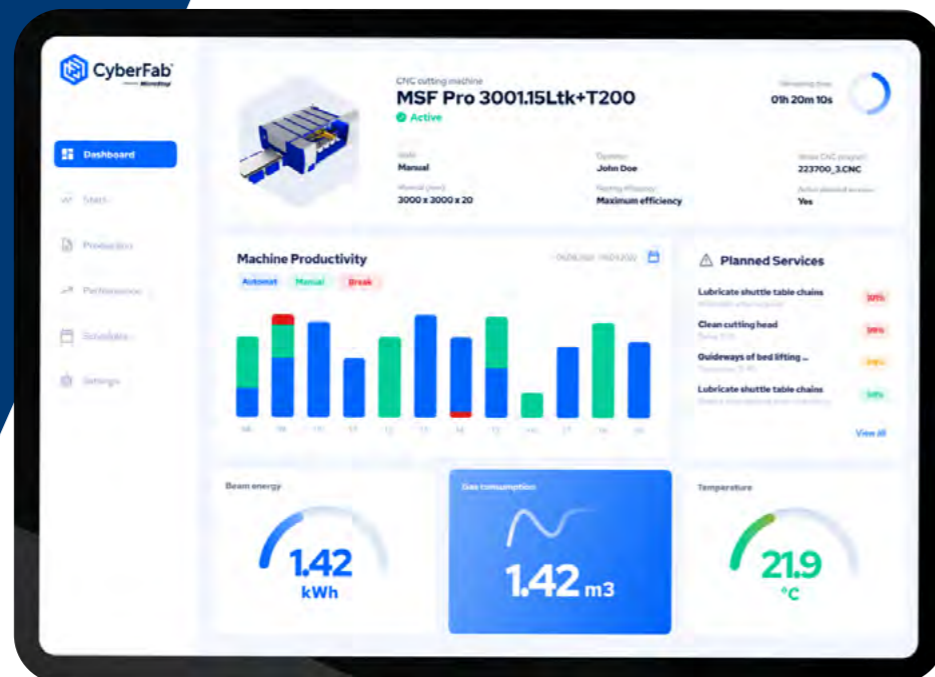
CyberFab
Microstep

Dashboard
Stats
Production
Performance
Schedules
Settings

CNC cutting machine
MSF Pro 3001.15Ltk+T200
Active

Remaining time
01h 20m 10s

Mode
Manual

Operator
John Doe

Active CNC program
223700_3.CNC

Material (mm)
3000 x 3000 x 20

Nesting efficiency
Maximum efficiency

Active planned services
Yes

Machine Productivity
Automat
Manual
Break

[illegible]

Planned Services
Lubricate shuttle table chains
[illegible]
Clean cutting head
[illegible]
Guideways of bed lifting ...
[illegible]
Lubricate shuttle table chains
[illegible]
View all

Beam energy
1.42
kWh

Gas consumption
1.42 m3

Temperature
21.9
°C